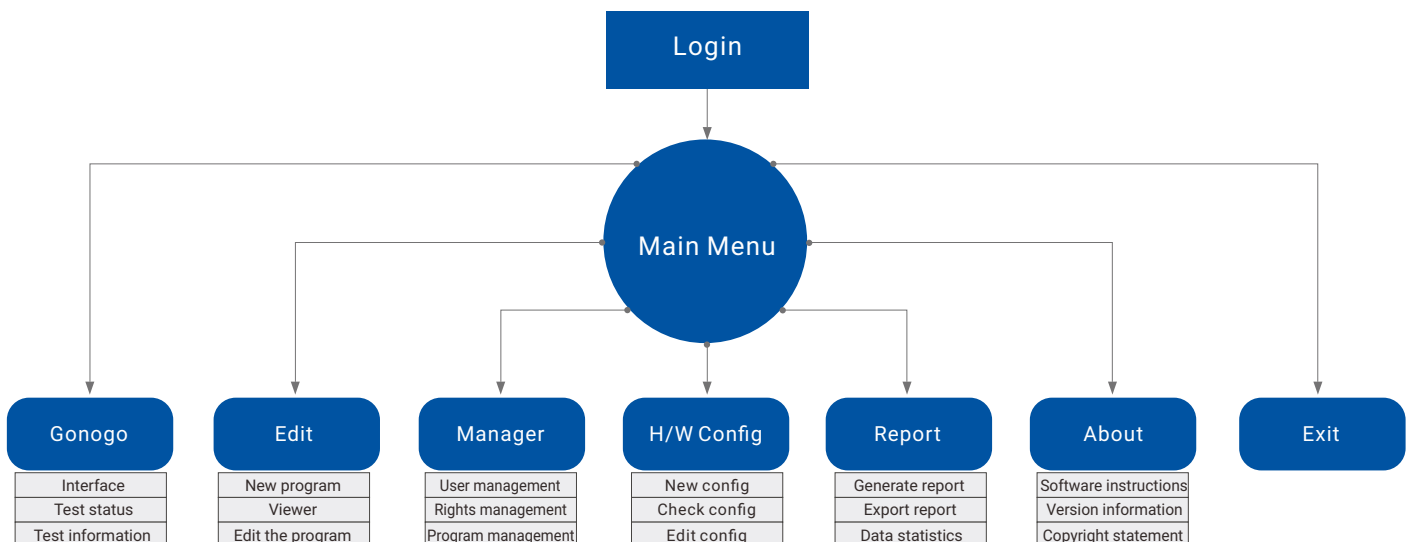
Login

Main Menu

Gonogo

Interface
Test status
Test information

Edit

New program
Viewer
Edit the program

Manager

User management
Rights management
Program management

H/W Config

New config
Check config
Edit config

Report

Generate report
Export report
Data statistics

About

Software instructions
Version information
Copyright statement

Exit